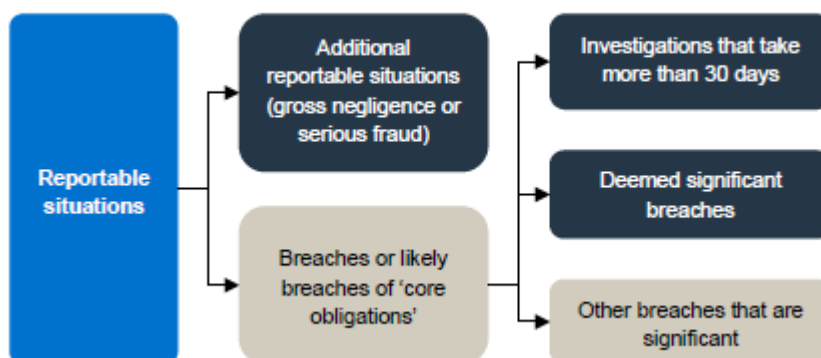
Reportable situations

Additional reportable situations (gross negligence or serious fraud)

Breaches or likely breaches of ‘core obligations’

Investigations that take more than 30 days

Deemed significant breaches

Other breaches that are significant